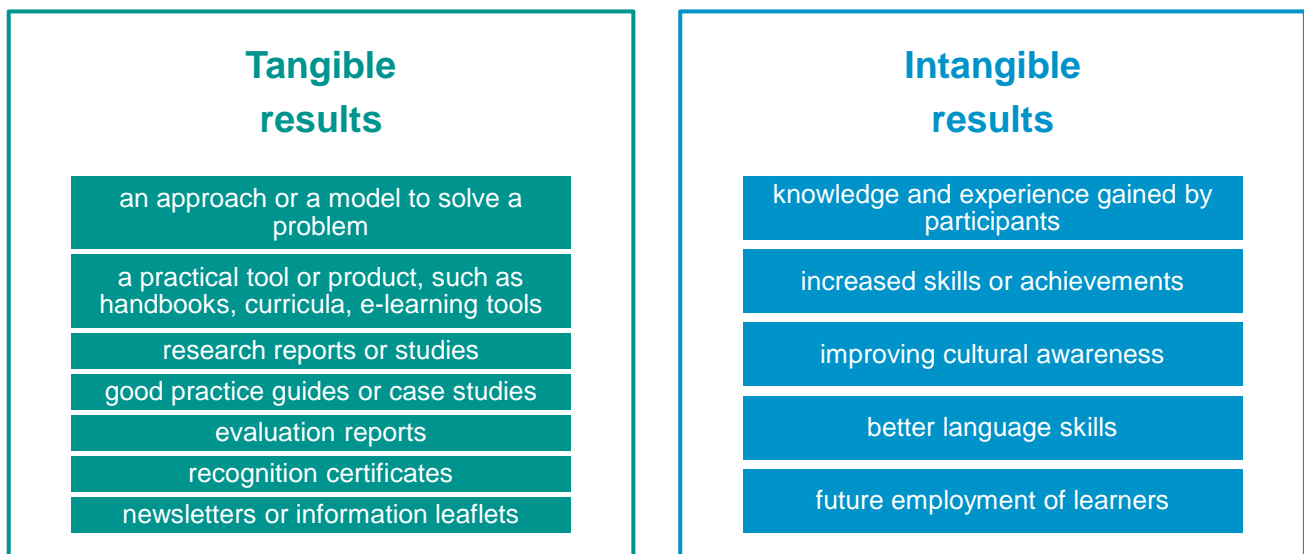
Tangible results

an approach or a model to solve a problem

a practical tool or product, such as handbooks, curricula, e-learning tools

research reports or studies

good practice guides or case studies

evaluation reports

recognition certificates

newsletters or information leaflets

Intangible results

knowledge and experience gained by participants

increased skills or achievements

improving cultural awareness

better language skills

future employment of learners